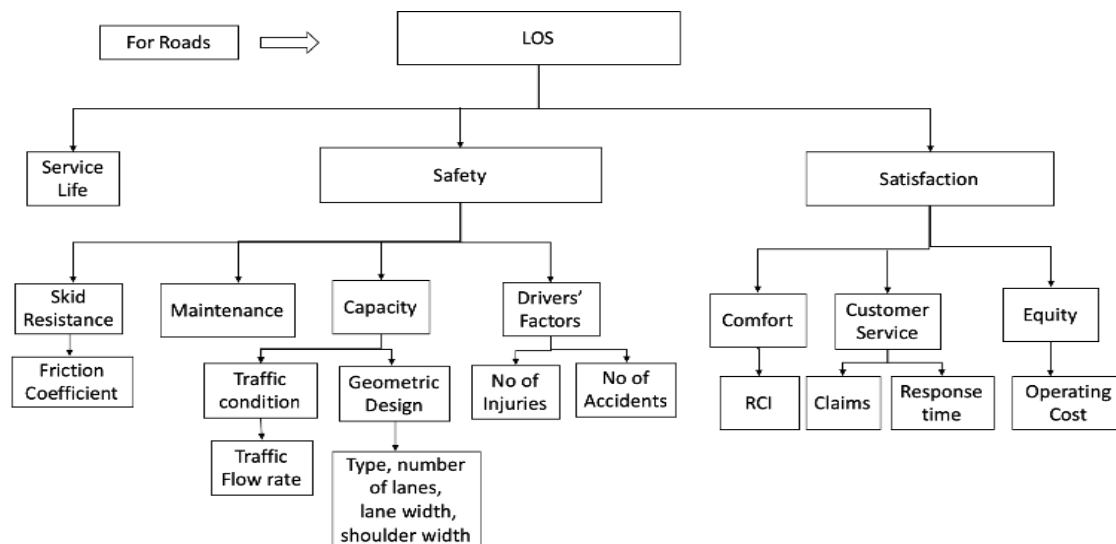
For Roads

LOS

Service Life

Safety

Satisfaction

Skid Resistance

Friction Coefficient

Maintenance

Capacity

Traffic condition

Traffic Flow rate

Geometric Design

Type, number of lanes, lane width, shoulder width

Drivers' Factors

No of Injuries

No of Accidents

Comfort

RCI

Customer Service

Claims

Response time

Equity

Operating Cost